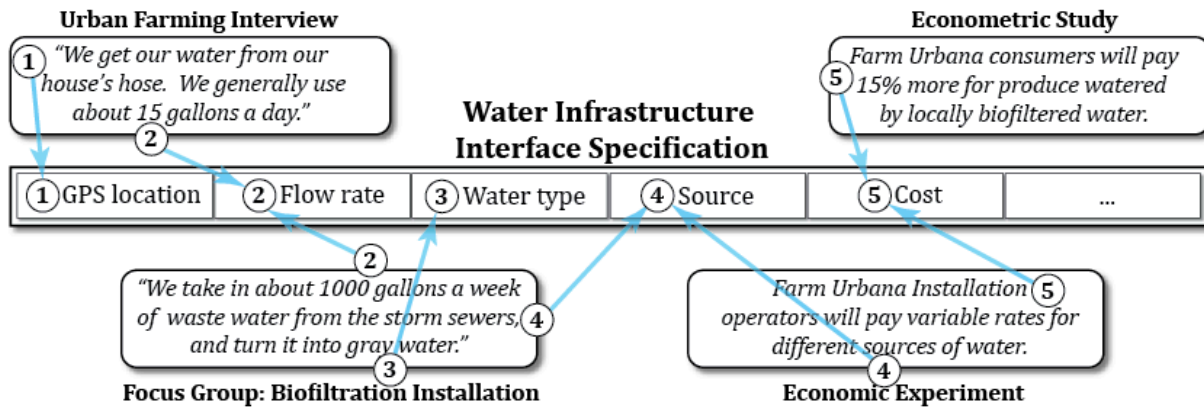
Urban Farming Interview

1 "We get our water from our house's hose. We generally use about 15 gallons a day."

2

Econometric Study

5 Farm Urbana consumers will pay 15% more for produce watered by locally biofiltered water.

Water Infrastructure Interface Specification

| 1 GPS location | 2 Flow rate | 3 Water type | 4 Source | 5 Cost | ... |
|---|---|---|---|---|---|

2

"We take in about 1000 gallons a week of waste water from the storm sewers, 4 and turn it into gray water."

3

Focus Group: Biofiltration Installation

Farm Urbana Installation 5 operators will pay variable rates for different sources of water.

4

Economic Experiment